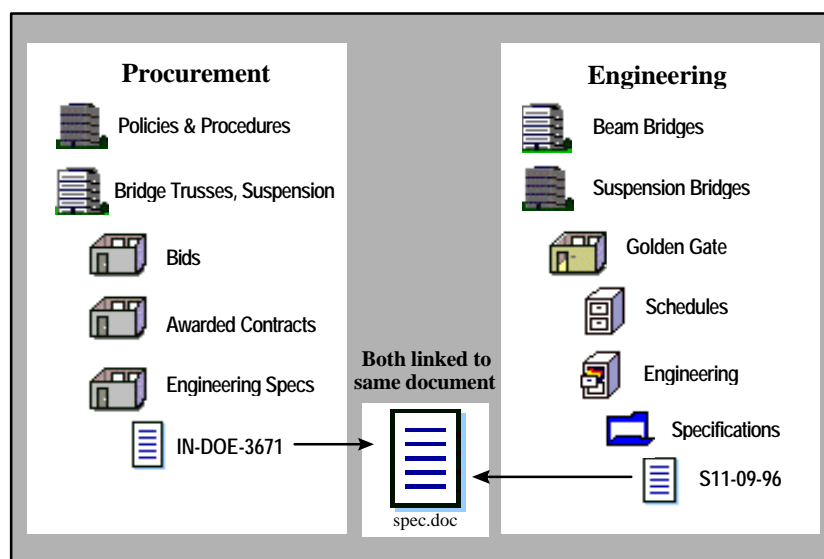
Procurement

Policies & Procedures

Bridge Trusses, Suspension

Bids

Awarded Contracts

Engineering Specs

IN-DOE-3671

Both linked to same document

spec.doc

Engineering

Beam Bridges

Suspension Bridges

Golden Gate

Schedules

Engineering

Specifications

S11-09-96